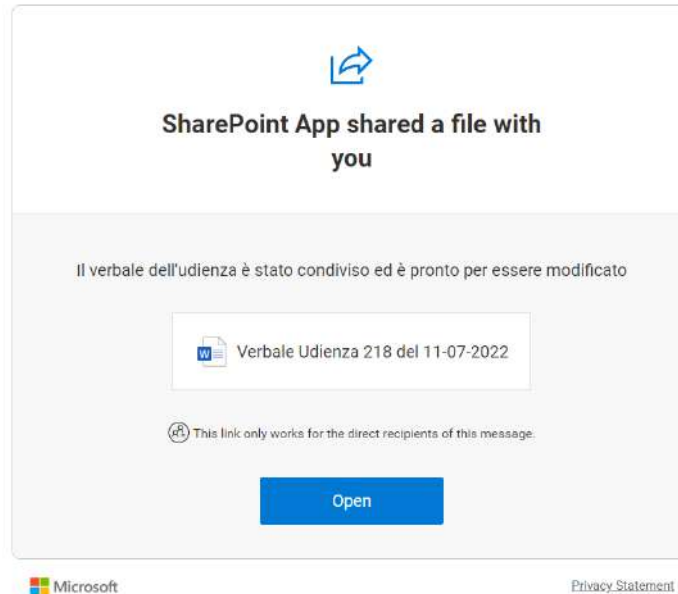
SharePoint App shared a file with you

Il verbale dell'udienza è stato condiviso ed è pronto per essere modificato

Verbale Udienza 218 del 11-07-2022

This link only works for the direct recipients of this message.

Open

Microsoft

Privacy Statement